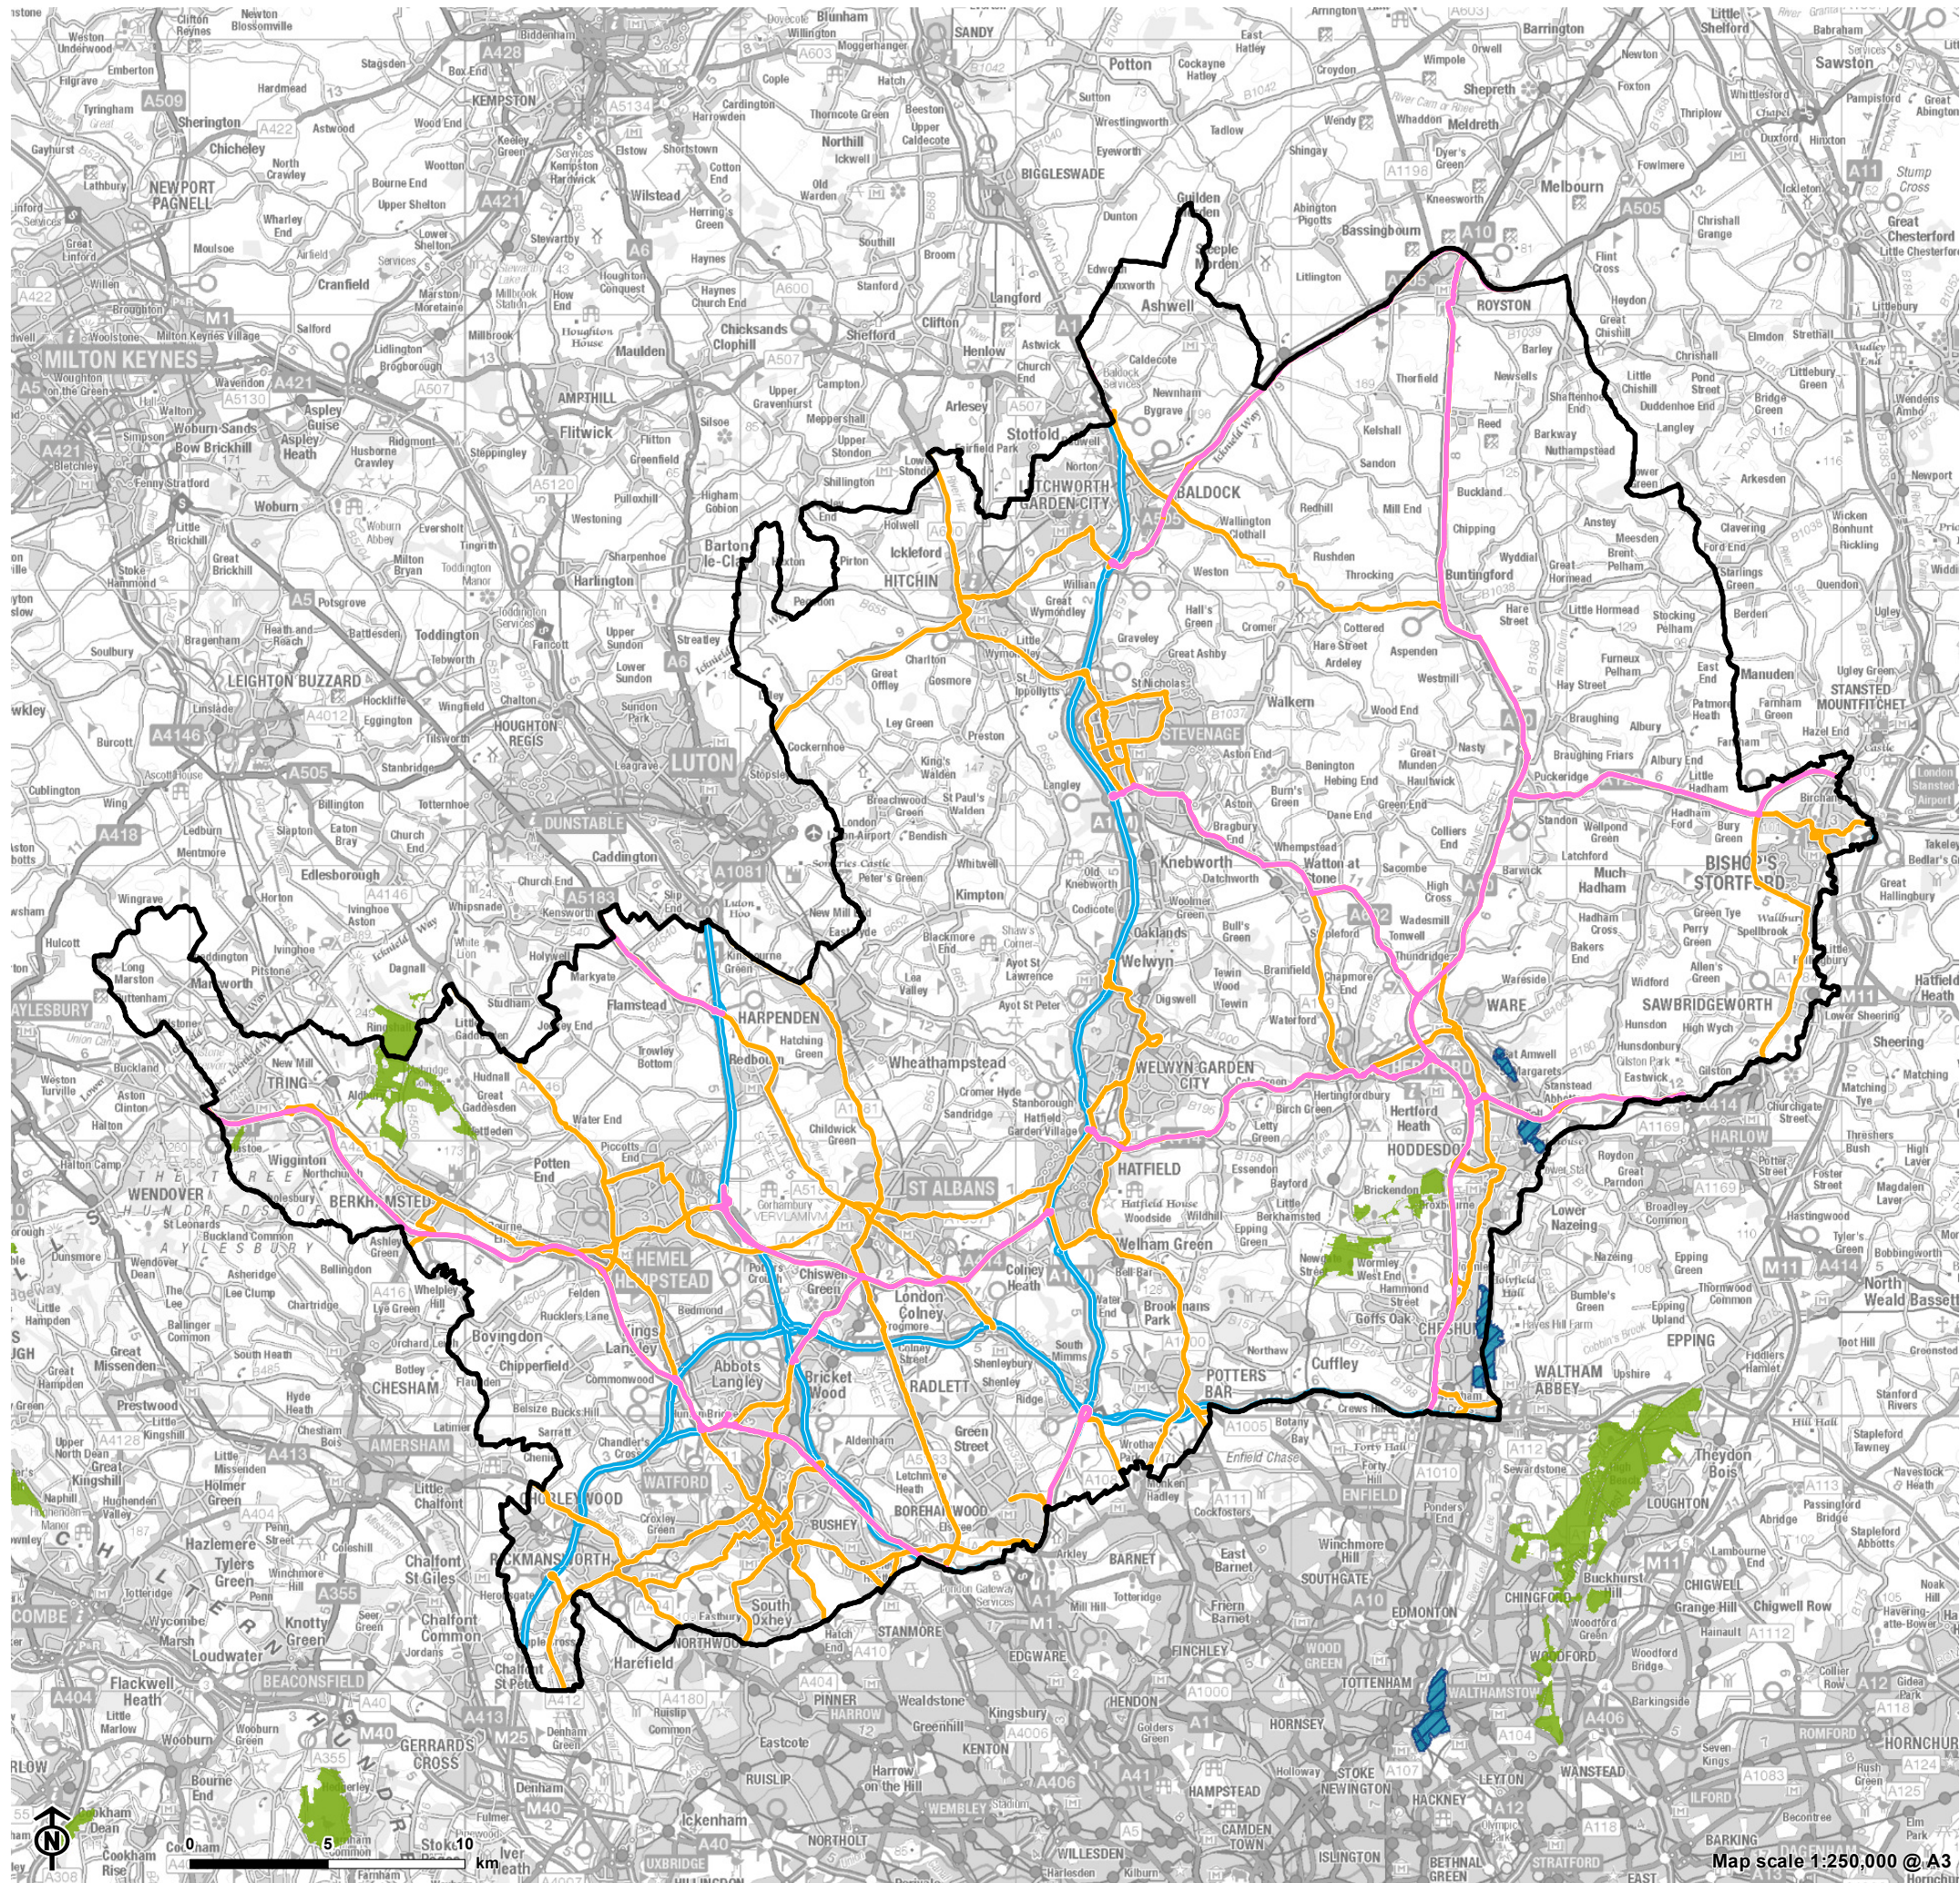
MILTON KEYNES
LEIGHTON BUZZARD
LUTON
DUNSTABLE
HITCHIN
LETCHWORTH GARDEN CITY
BALDOCK
ROYSTON
STEVENAGE
BISHOP'S STORTFORD
SAWBRIDGEWORTH
HARPENDEN
ST ALBANS
WELWYN GARDEN CITY
HATFIELD
HERTFORD
WARE
HODDESDON
HARLOW
HEMEL HEMPSTEAD
BERKHAMSTED
TRING
AYLESBURY
WATFORD
RICKMANSWORTH
CHORLEYWOOD
BUSHEY
BOREHAMWOOD
POTTERS BAR
CHESHUNT
WALTHAM ABBEY
EPPING
ENFIELD
BARNET
AMERSHAM
CHESHAM
WENDOVER
BEACONSFIELD
HIGH WYCOMBE
GERRARDS CROSS
LOUGHTON
CHINGFORD
WOODFORD
WALTHAMSTOW
EDMONTON
TOTTENHAM
HARROW
RUISLIP
PINNER
STANMORE
EDGWARE
FINCHLEY
HENDON
WEMBLEY
WILLESDEN
HAMPSTEAD
HORNSEY
STOKE NEWINGTON
ISLINGTON
HACKNEY
LEYTON
WANSTEAD
ILFORD
ROMFORD
BARKING
STRATFORD
BIGGLESWADE
SANDY
KEMPSTON
NEWPORT PAGNELL
AMPTHILL
FLITWICK
HOUGHTON REGIS
STANSTED MOUNTFITCHET
BUNTINGFORD
0 5 10 km
N
Map scale 1:250,000 @ A3